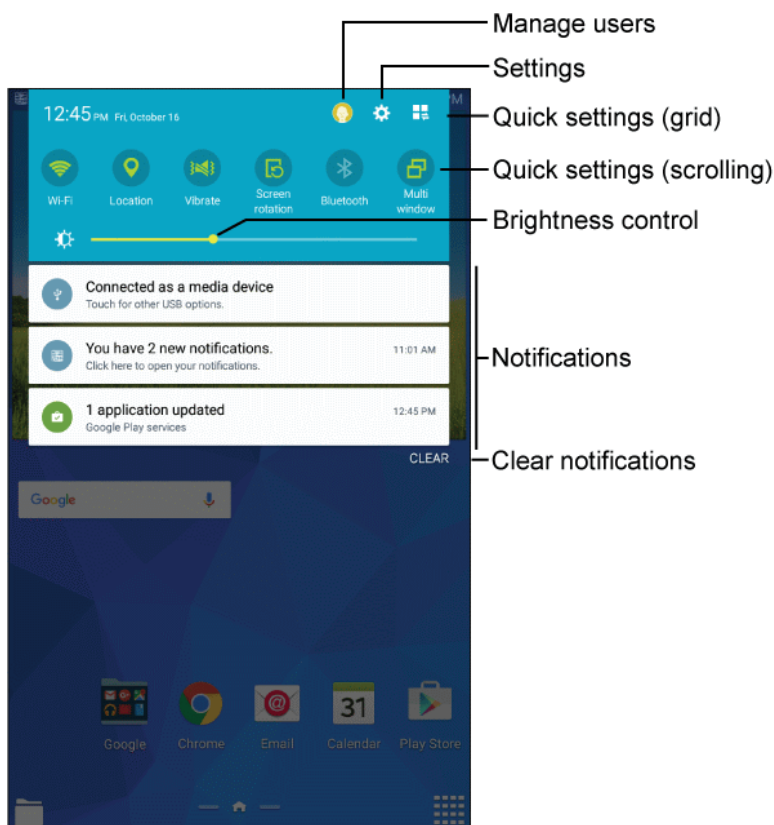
Manage users
Settings
12:45 PM Fri, October 16
Quick settings (grid)
Wi-Fi
Location
Vibrate
Screen rotation
Bluetooth
Multi window
Quick settings (scrolling)
Brightness control
Connected as a media device
Touch for other USB options.
You have 2 new notifications.
11:01 AM
Click here to open your notifications.
Notifications
1 application updated
12:45 PM
Google Play services
CLEAR
Clear notifications
Google
Google
Chrome
Email
31
Calendar
Play Store